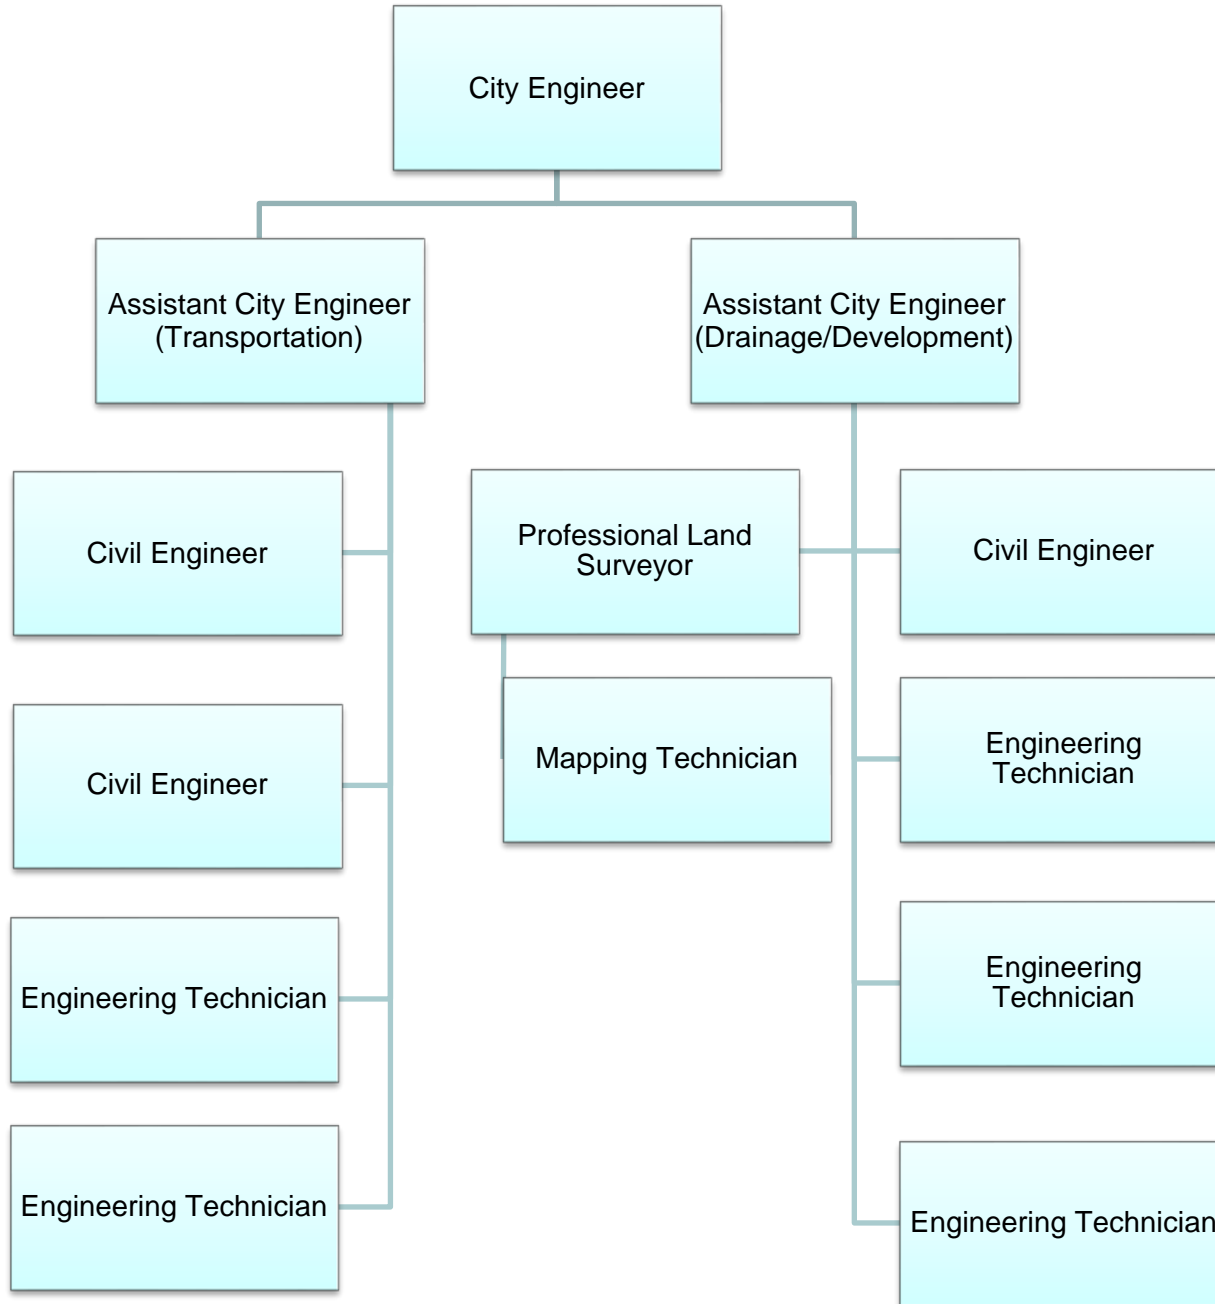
City Engineer

Assistant City Engineer (Transportation)

Assistant City Engineer (Drainage/Development)

Civil Engineer

Civil Engineer

Engineering Technician

Engineering Technician

Professional Land Surveyor

Mapping Technician

Civil Engineer

Engineering Technician

Engineering Technician

Engineering Technician